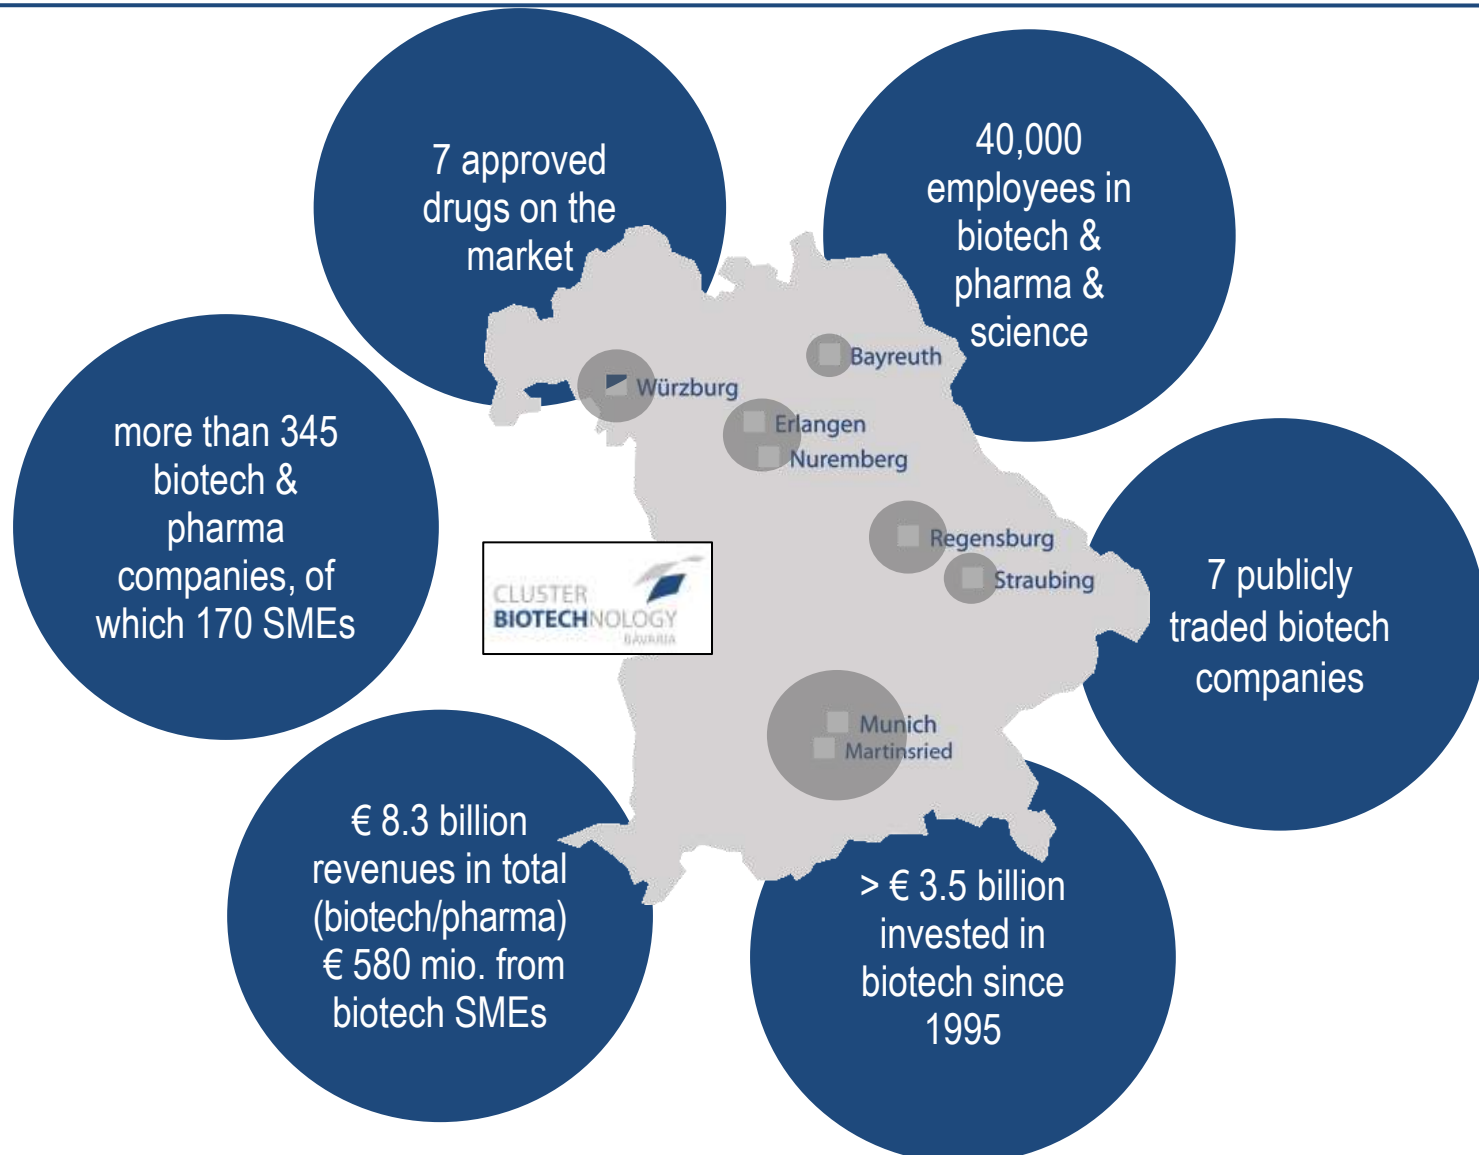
7 approved drugs on the market

40,000 employees in biotech & pharma & science

more than 345 biotech & pharma companies, of which 170 SMEs

Bayreuth

Würzburg

Erlangen

Nuremberg

Regensburg

Straubing

CLUSTER BIOTECHNOLOGY BAVARIA

7 publicly traded biotech companies

Munich

Martinsried

€ 8.3 billion revenues in total (biotech/pharma) € 580 mio. from biotech SMEs

> € 3.5 billion invested in biotech since 1995